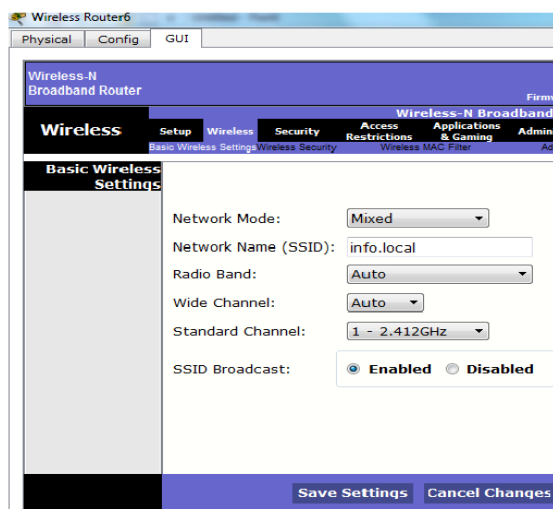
Wireless Router6

Physical | Config | GUI

Wireless-N
Broadband Router

Firmw

Wireless-N Broadband

Wireless

Setup | Wireless | Security | Access Restrictions | Applications & Gaming | Admin

Basic Wireless Settings | Wireless Security | Wireless MAC Filter | Ad

Basic Wireless Settings

Network Mode: Mixed
Network Name (SSID): info.local
Radio Band: Auto
Wide Channel: Auto
Standard Channel: 1 - 2.412GHz
SSID Broadcast: Enabled Disabled

Save Settings | Cancel Changes